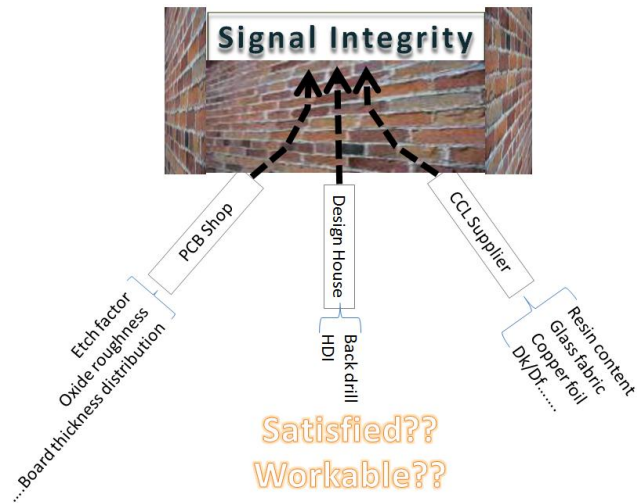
Signal Integrity

PCB Shop

Etch factor
Oxide roughness
Board thickness distribution ……

Design House

Back drill
HDI

CCL Supplier

Resin content
Glass fabric
Copper foil
DK/Df……

Satisfied??
Workable??